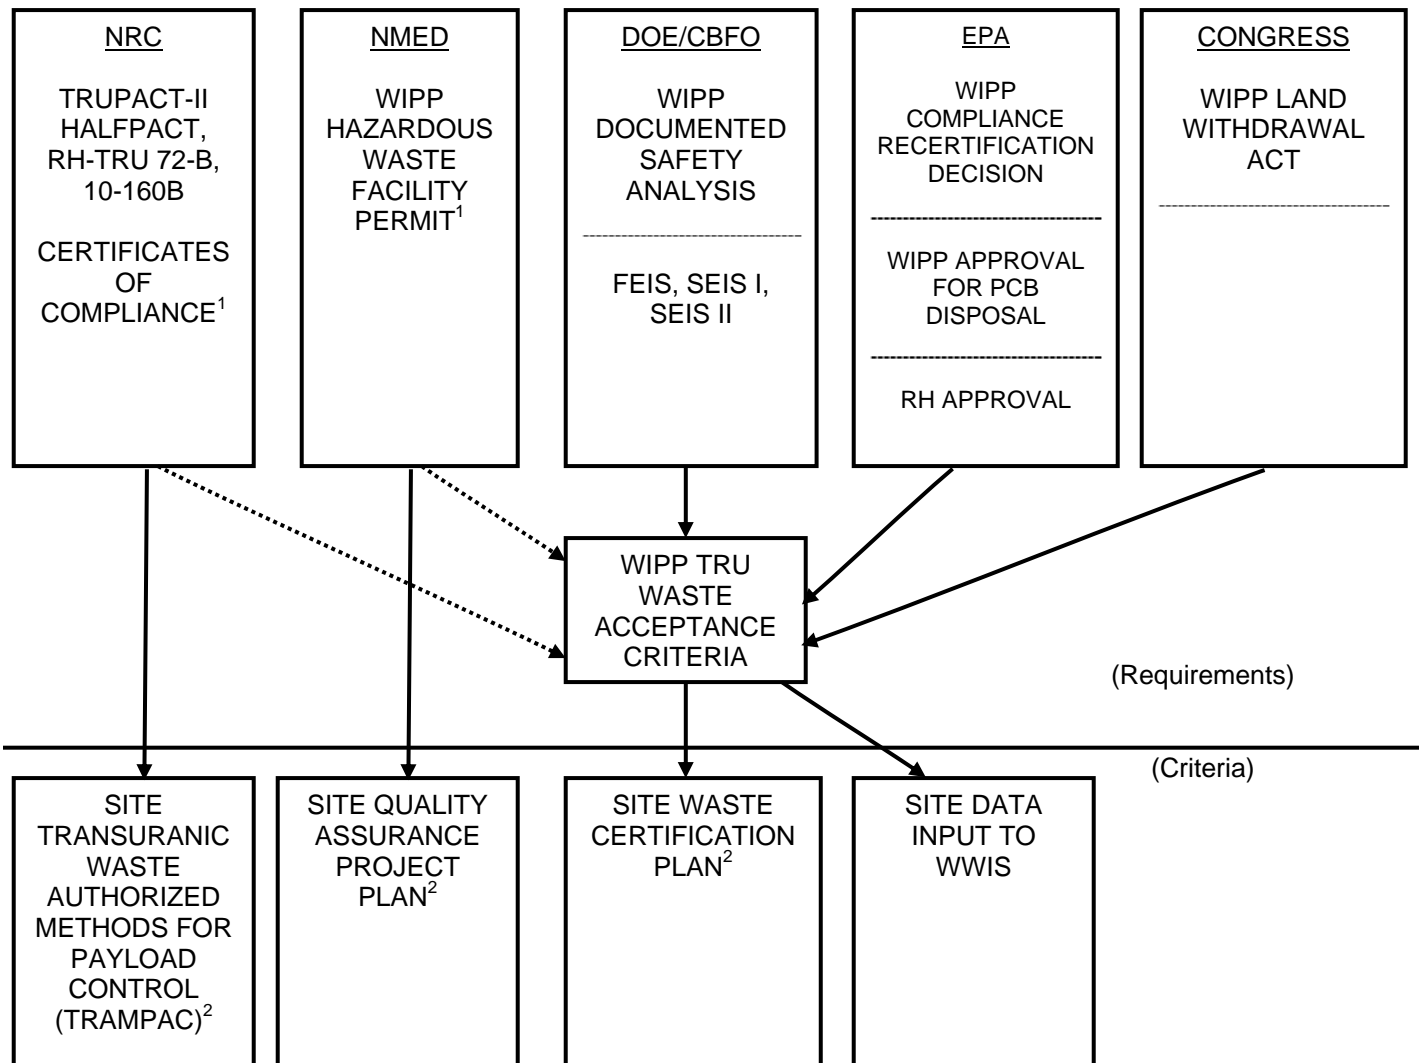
NRC

TRUPACT-II HALFPACT, RH-TRU 72-B, 10-160B

CERTIFICATES OF COMPLIANCE$^1$

NMED

WIPP HAZARDOUS WASTE FACILITY PERMIT$^1$

DOE/CBFO

WIPP DOCUMENTED SAFETY ANALYSIS

FEIS, SEIS I, SEIS II

EPA

WIPP COMPLIANCE RECERTIFICATION DECISION

WIPP APPROVAL FOR PCB DISPOSAL

RH APPROVAL

CONGRESS

WIPP LAND WITHDRAWAL ACT

WIPP TRU WASTE ACCEPTANCE CRITERIA

(Requirements)

(Criteria)

SITE TRANSURANIC WASTE AUTHORIZED METHODS FOR PAYLOAD CONTROL (TRAMPAC)$^2$

SITE QUALITY ASSURANCE PROJECT PLAN$^2$

SITE WASTE CERTIFICATION PLAN$^2$

SITE DATA INPUT TO WWIS